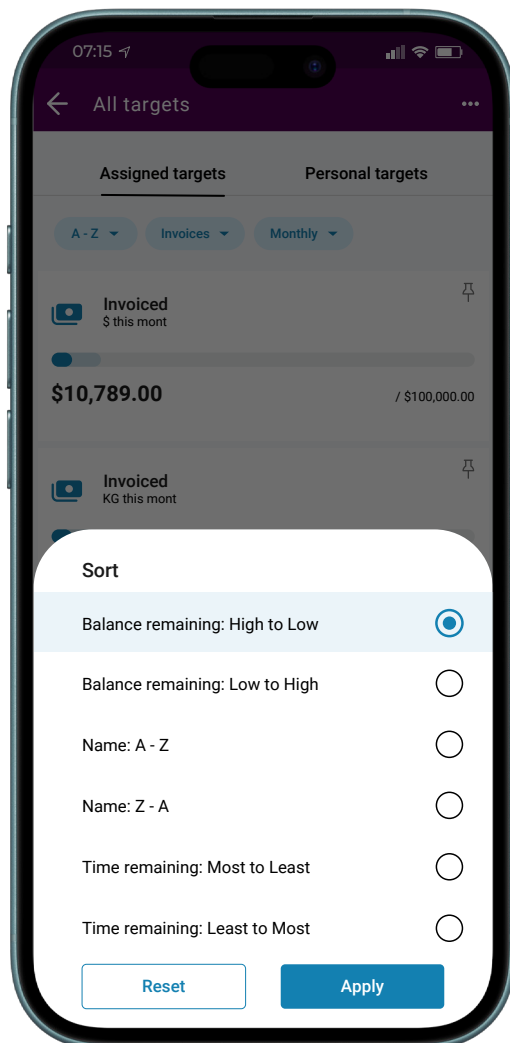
07:15

All targets

Assigned targets

Personal targets

A - Z

Invoices

Monthly

Invoiced
$ this mont

$10,789.00

/ $100,000.00

Invoiced
KG this mont

Sort

Balance remaining: High to Low

Balance remaining: Low to High

Name: A - Z

Name: Z - A

Time remaining: Most to Least

Time remaining: Least to Most

Reset

Apply